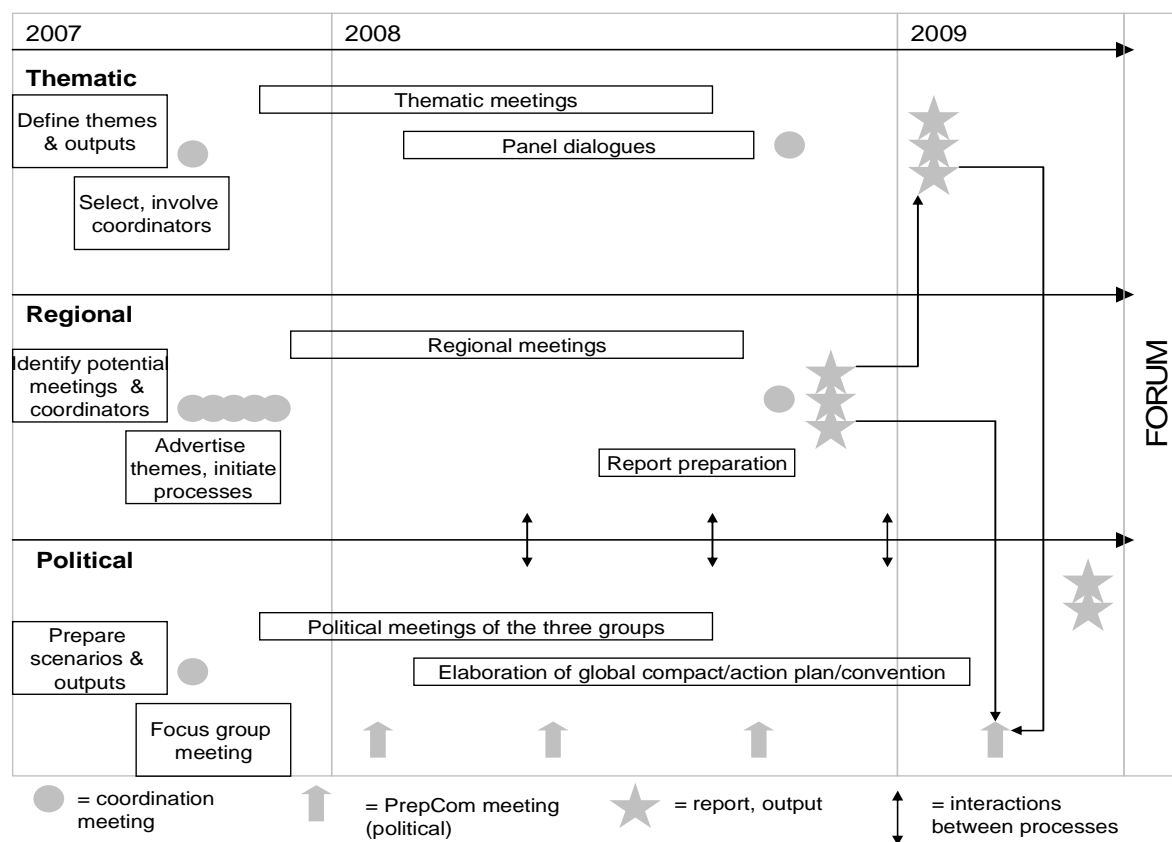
2007

2008

2009

Thematic

Define themes & outputs

Thematic meetings

Panel dialogues

Select, involve coordinators

Regional

Regional meetings

Identify potential meetings & coordinators

Advertise themes, initiate processes

Report preparation

FORUM

Political

Prepare scenarios & outputs

Political meetings of the three groups

Elaboration of global compact/action plan/convention

Focus group meeting

= coordination meeting

= PrepCom meeting (political)

= report, output

= interactions between processes